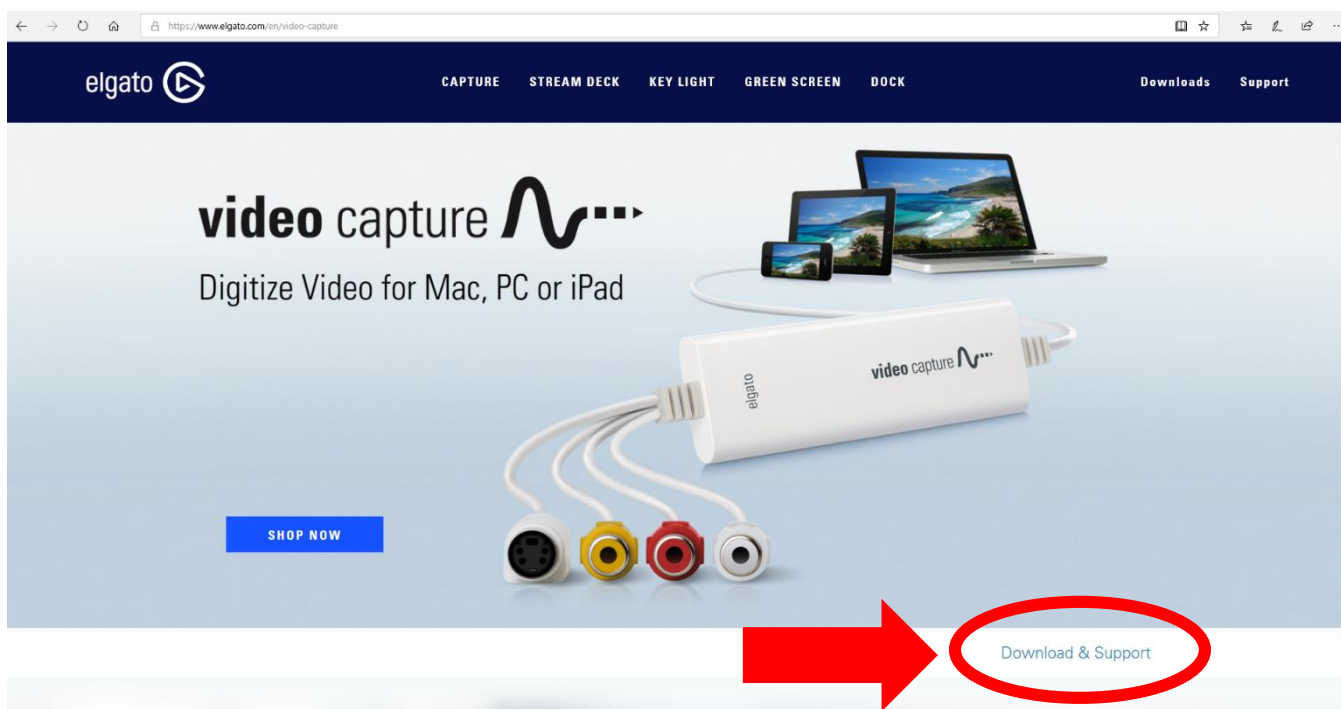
https://www.elgato.com/en/video-capture

elgato

CAPTURE STREAM DECK KEY LIGHT GREEN SCREEN DOCK

Downloads Support

video capture

Digitize Video for Mac, PC or iPad

elgato

video capture

SHOP NOW

Download & Support